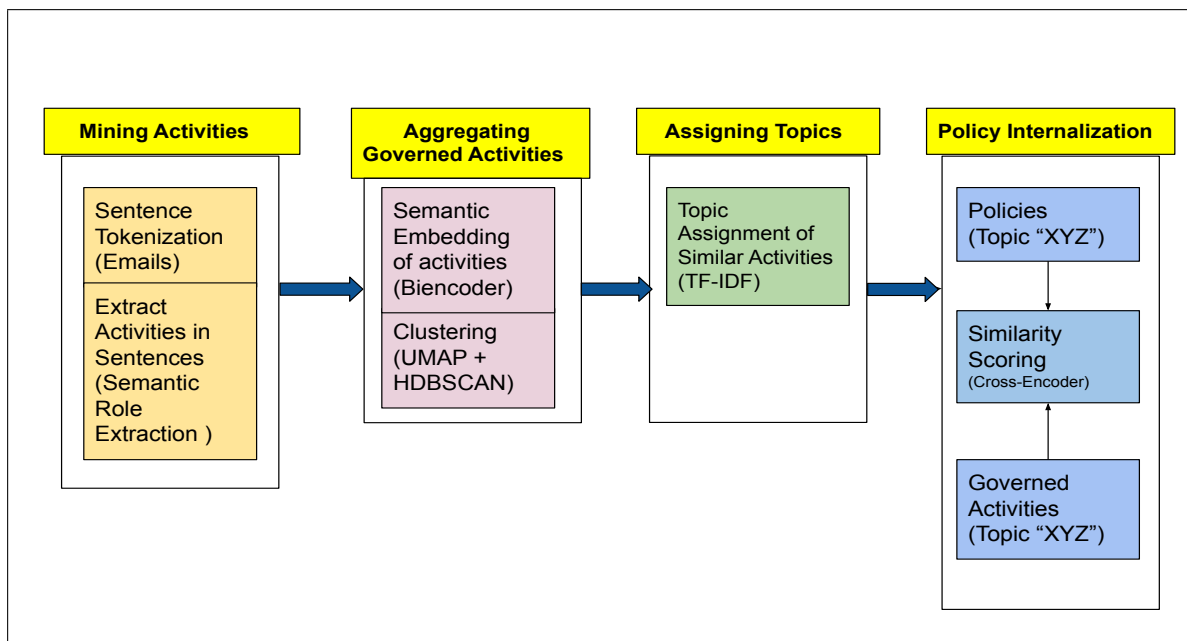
Mining Activities

Sentence Tokenization (Emails)

Extract Activities in Sentences (Semantic Role Extraction )

Aggregating Governed Activities

Semantic Embedding of activities (Biencoder)

Clustering (UMAP + HDBSCAN)

Assigning Topics

Topic Assignment of Similar Activities (TF-IDF)

Policy Internalization

Policies (Topic “XYZ”)

Similarity Scoring (Cross-Encoder)

Governed Activities (Topic “XYZ”)